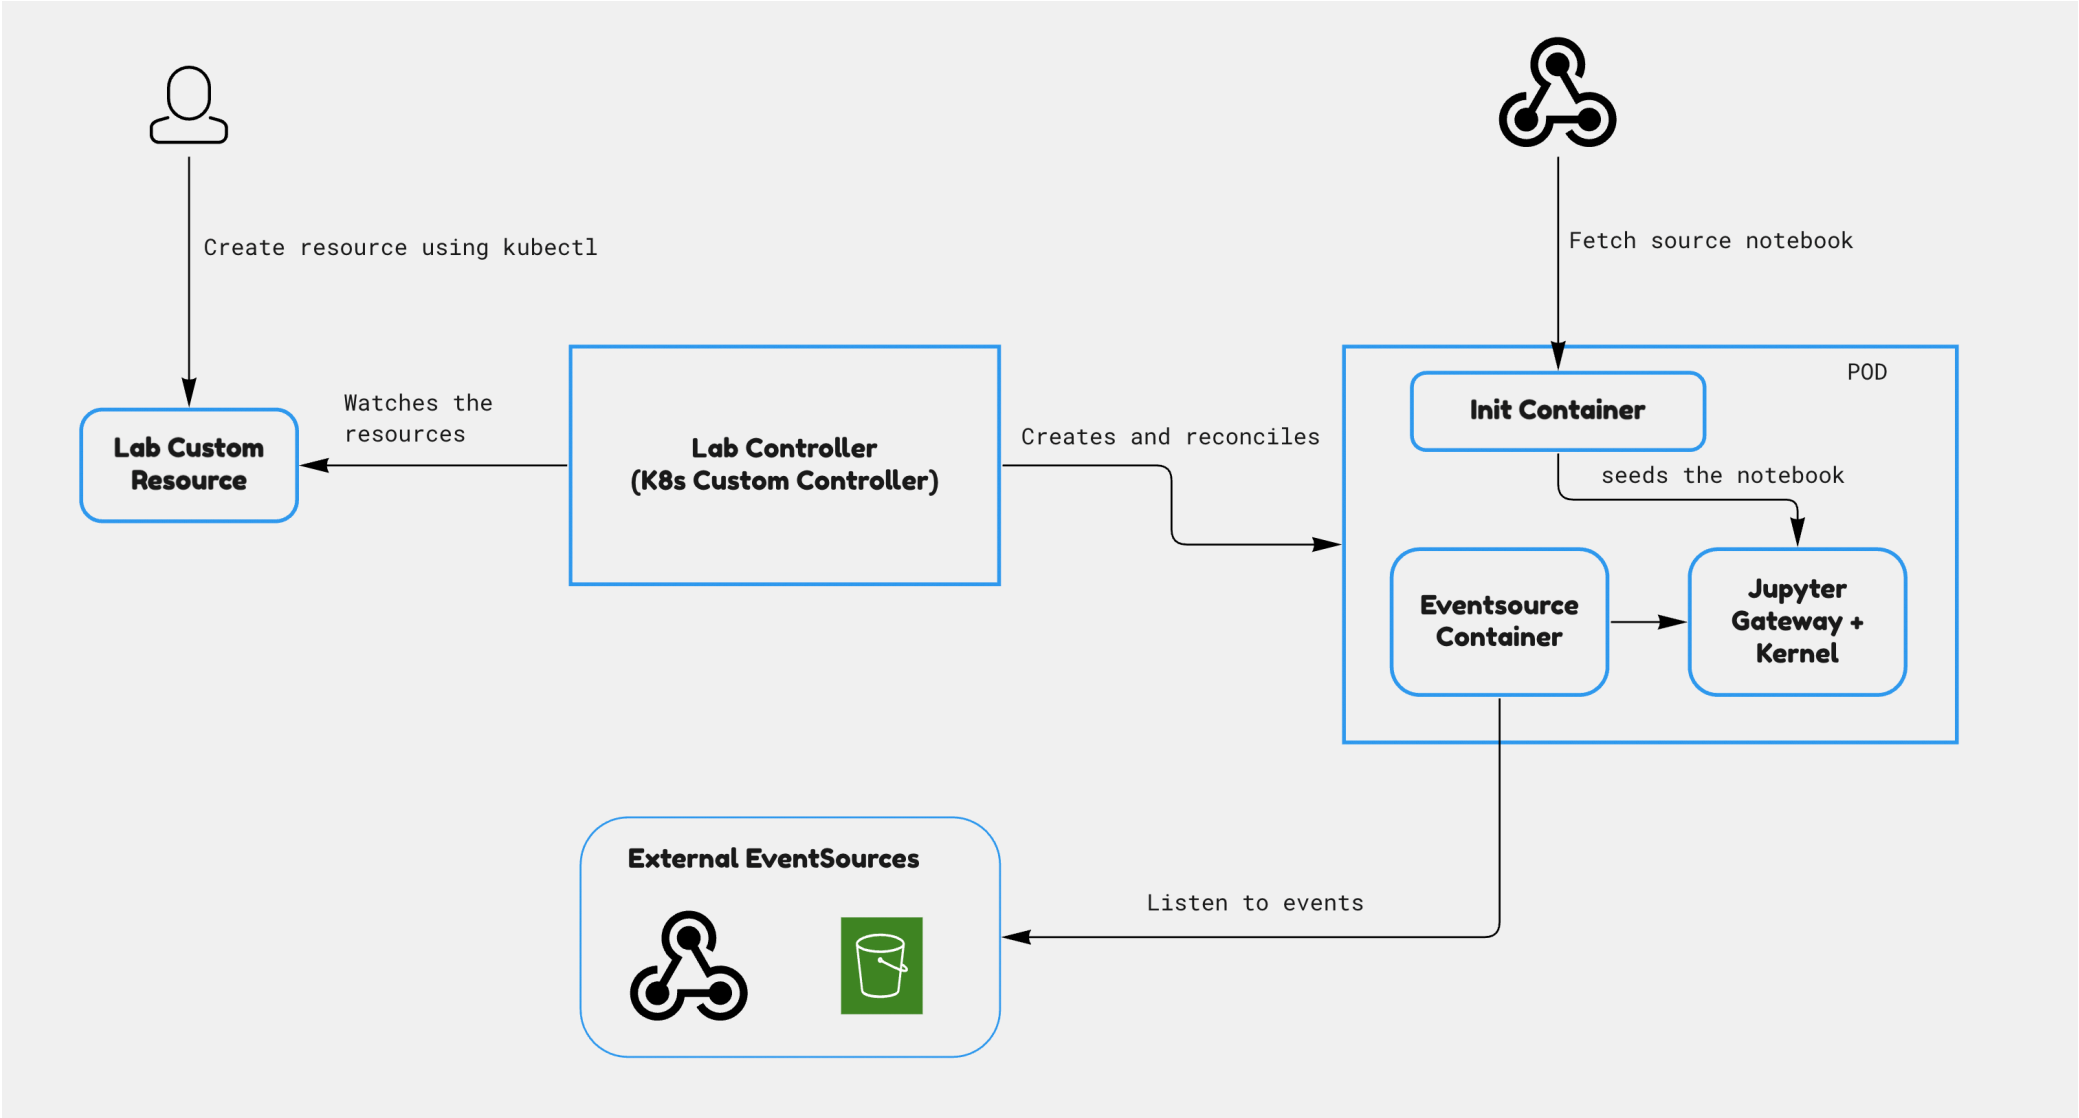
Create resource using kubectl

Fetch source notebook

POD

Init Container

Watches the resources

Lab Custom Resource

Lab Controller
(K8s Custom Controller)

Creates and reconciles

seeds the notebook

Eventsource Container

Jupyter Gateway + Kernel

External EventSources

Listen to events